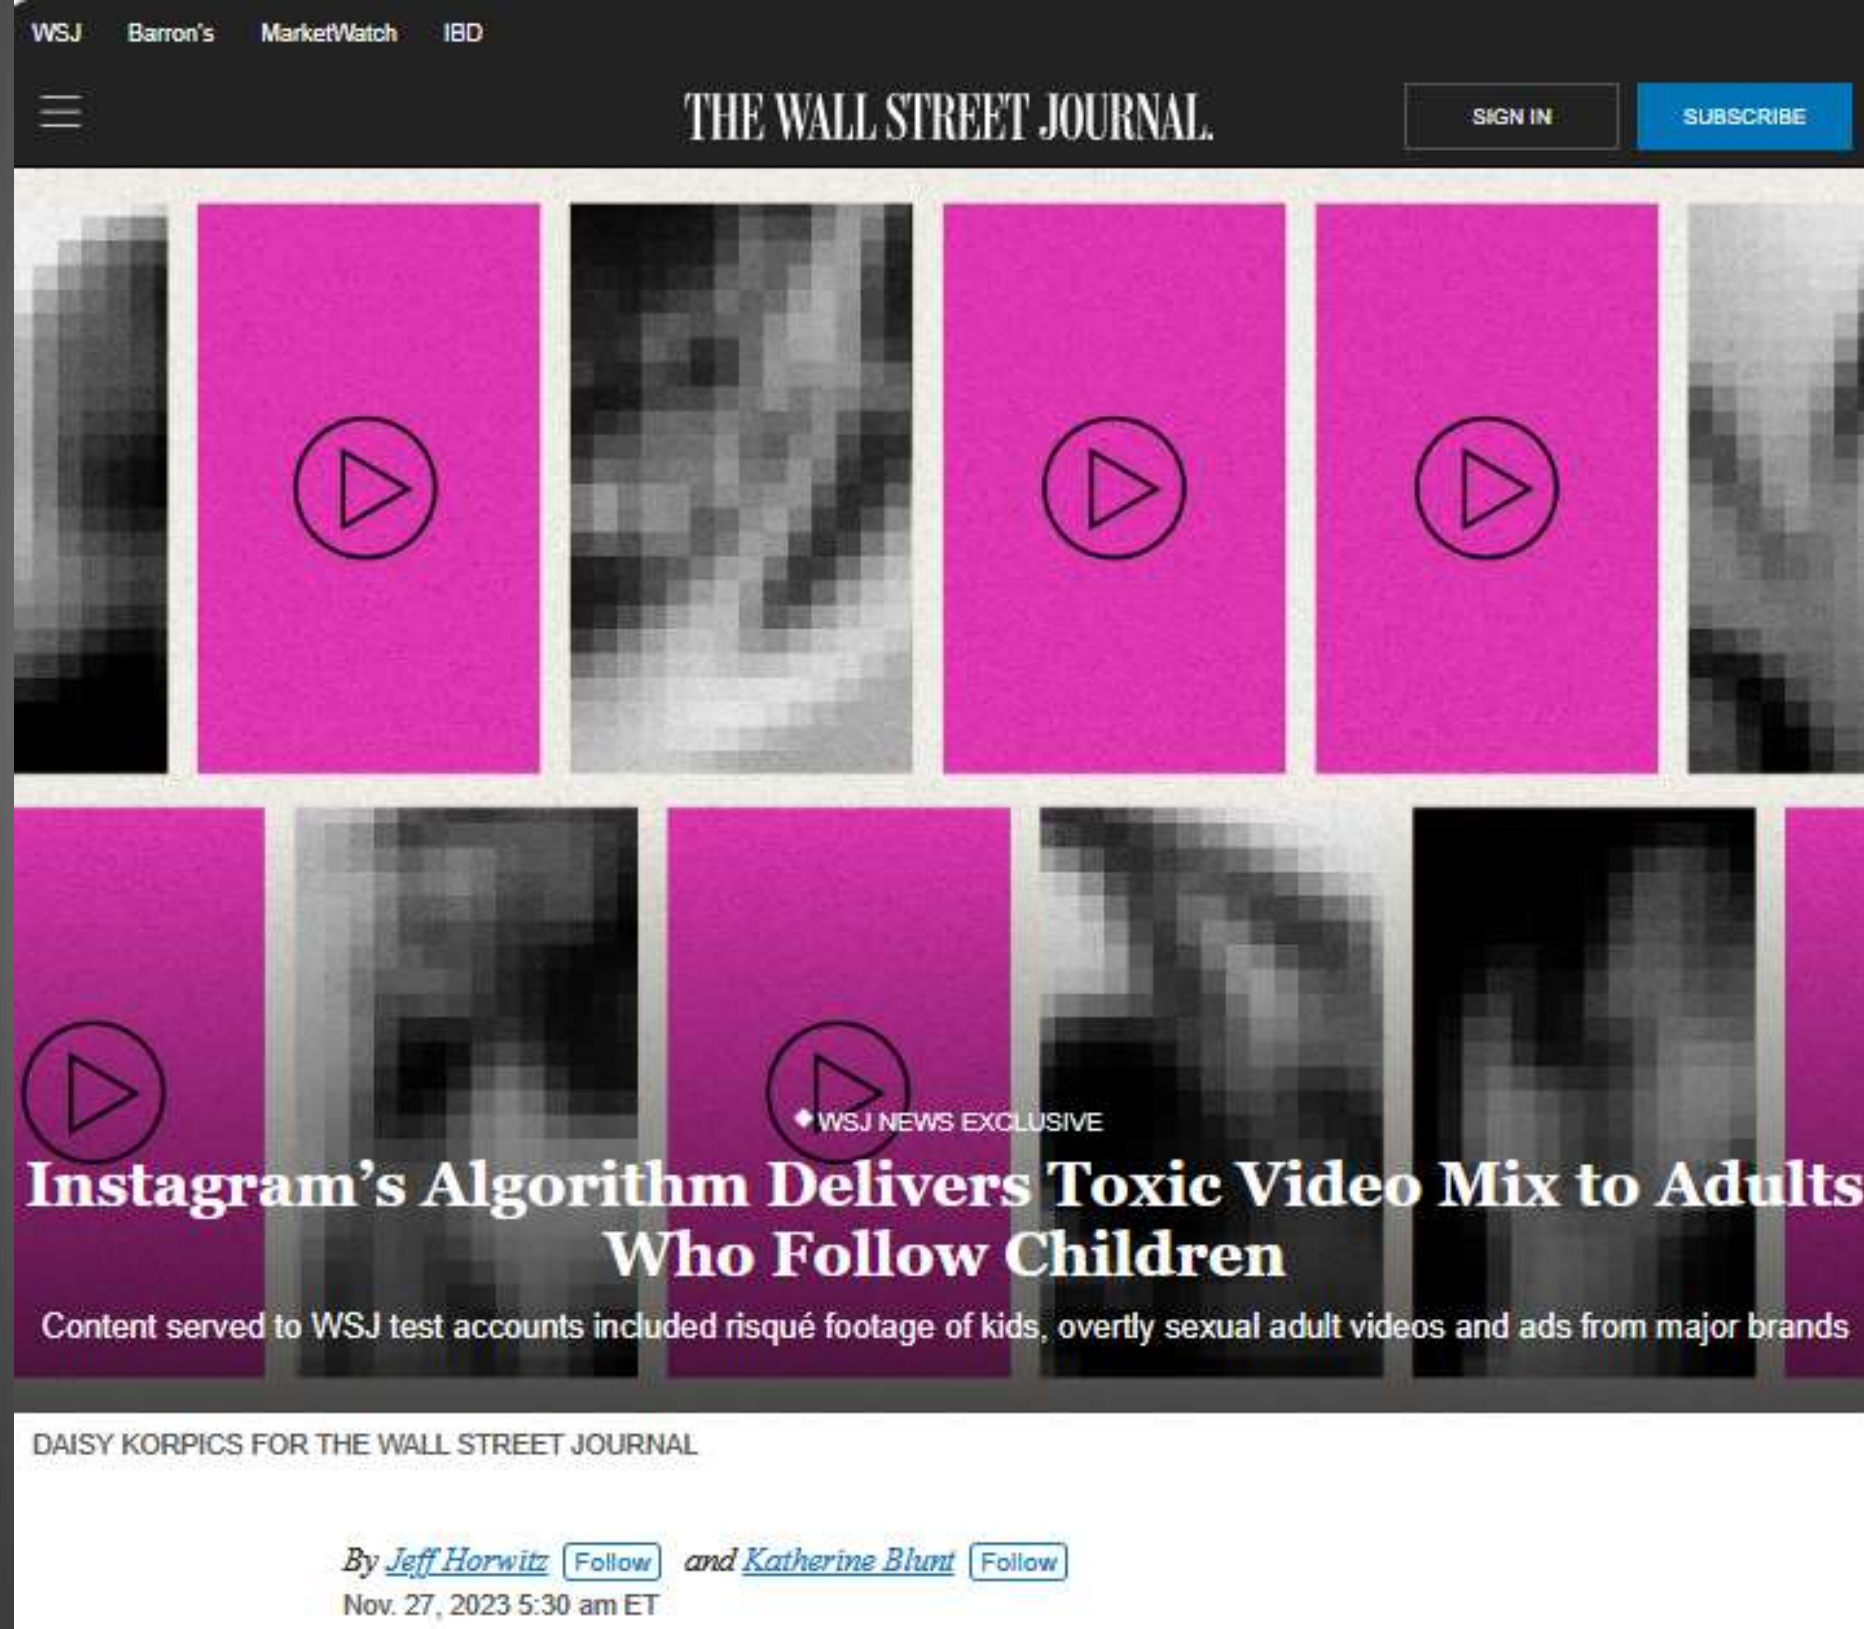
WSJ Barron's MarketWatch IBD

THE WALL STREET JOURNAL.

SIGN IN

SUBSCRIBE

WSJ NEWS EXCLUSIVE

Instagram's Algorithm Delivers Toxic Video Mix to Adults Who Follow Children

Content served to WSJ test accounts included risqué footage of kids, overtly sexual adult videos and ads from major brands

DAISY KORPICS FOR THE WALL STREET JOURNAL

By Jeff Horwitz Follow and Katherine Blunt Follow

Nov. 27, 2023 5:30 am ET